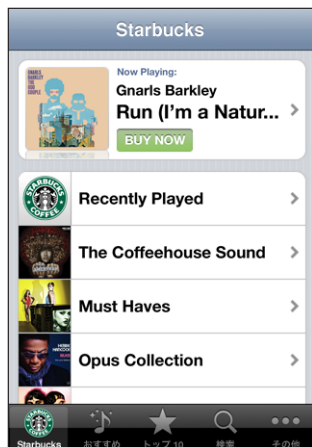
Starbucks

GNARLS BARKLEY THE ODD COUPLE

Now Playing:

Gnarls Barkley

Run (I'm a Natur...

BUY NOW

STARBUCKS COFFEE

Recently Played

The Coffeehouse Sound

Must Haves

Opus Collection

Starbucks おすすめ トップ10 検索 その他